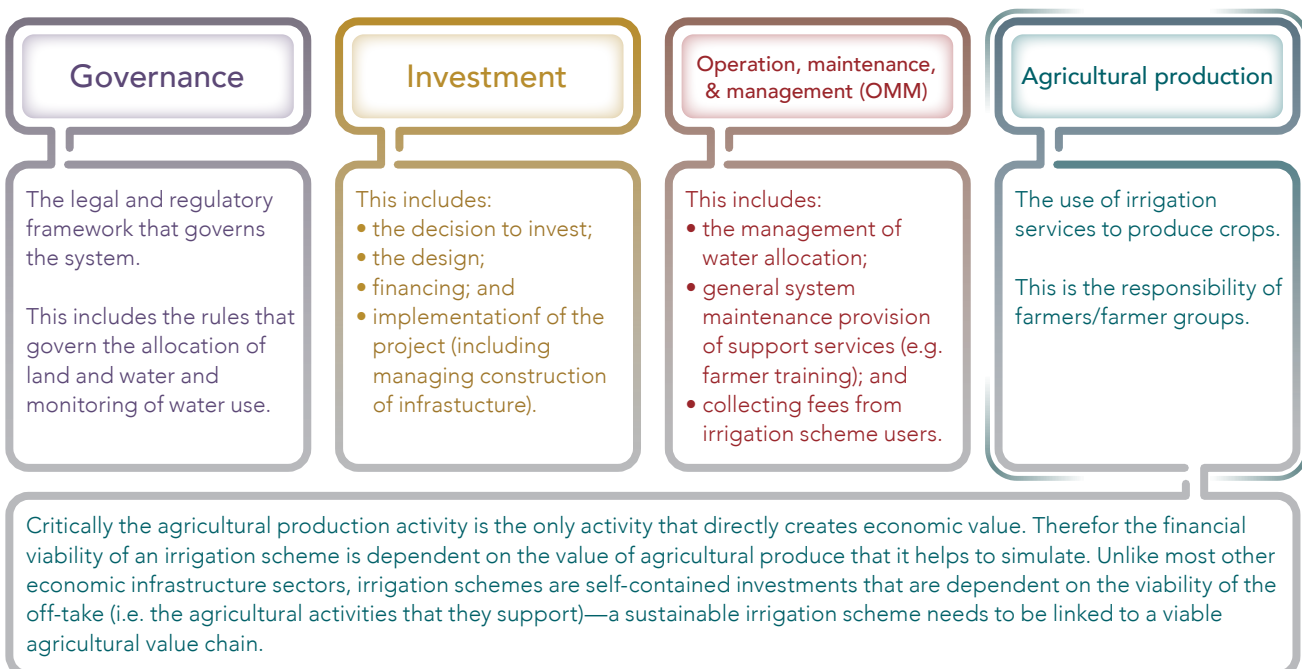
Governance

The legal and regulatory framework that governs the system.

This includes the rules that govern the allocation of land and water and monitoring of water use.

Investment

This includes:
• the decision to invest;
• the design;
• financing; and
• implementationf of the project (including managing construction of infrastucture).

Operation, maintenance, & management (OMM)

This includes:
• the management of water allocation;
• general system maintenance provision of support services (e.g. farmer training); and
• collecting fees from irrigation scheme users.

Agricultural production

The use of irrigation services to produce crops.

This is the responsibility of farmers/farmer groups.

Critically the agricultural production activity is the only activity that directly creates economic value. Therefor the financial viability of an irrigation scheme is dependent on the value of agricultural produce that it helps to simulate. Unlike most other economic infrastructure sectors, irrigation schemes are self-contained investments that are dependent on the viability of the off-take (i.e. the agricultural activities that they support)—a sustainable irrigation scheme needs to be linked to a viable agricultural value chain.